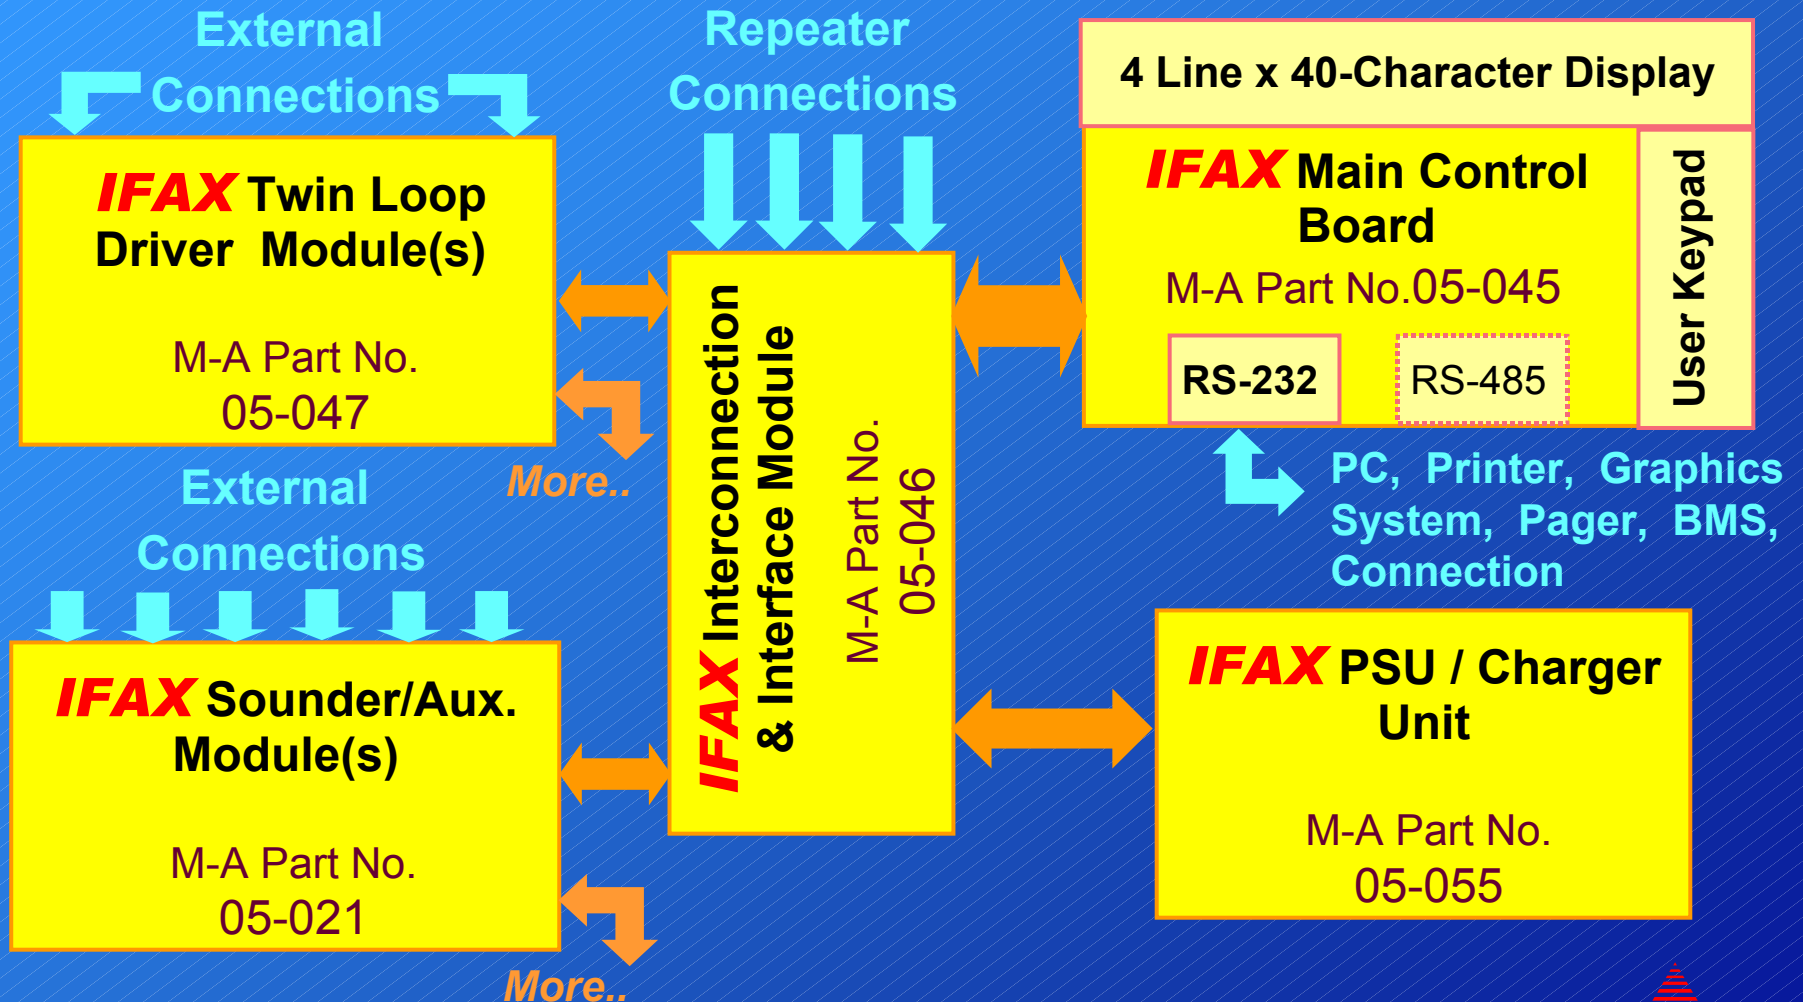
External Connections

Repeater Connections

4 Line x 40-Character Display

IFAX Twin Loop Driver Module(s)

M-A Part No. 05-047

IFAX Main Control Board

M-A Part No.05-045

RS-232

RS-485

User Keypad

IFAX Interconnection & Interface Module

M-A Part No. 05-046

More..

External Connections

PC, Printer, Graphics System, Pager, BMS, Connection

IFAX Sounder/Aux. Module(s)

M-A Part No. 05-021

More..

IFAX PSU / Charger Unit

M-A Part No. 05-055